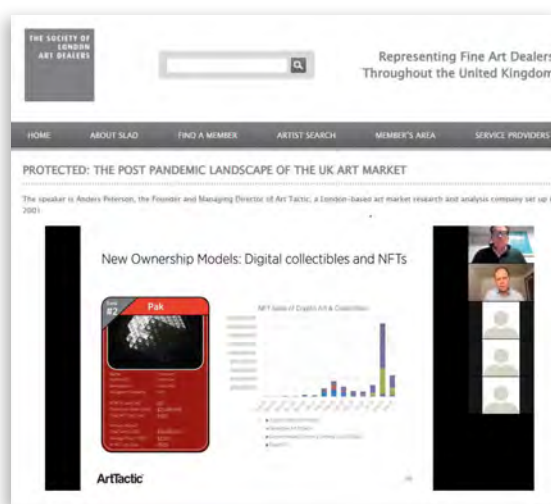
THE SOCIETY OF LONDON ART DEALERS

Representing Fine Art Dealers Throughout the United Kingdom

HOME ABOUT SLAD FIND A MEMBER ARTIST SEARCH MEMBER'S AREA SERVICE PROVIDERS

PROTECTED: THE POST PANDEMIC LANDSCAPE OF THE UK ART MARKET

The speaker is Anders Petterson, the Founder and Managing Director of ArtTactic, a London-based art market research and analysis company set up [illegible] 2001

New Ownership Models: Digital collectibles and NFTs

#2

Pak

NFT Sales of Crypto Art & Collectibles

ArtTactic